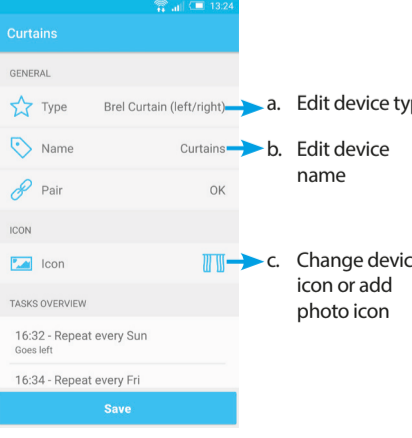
13:24

Curtains

GENERAL

Type Brel Curtain (left/right)

Name Curtains

Pair OK

ICON

Icon

TASKS OVERVIEW

16:32 - Repeat every Sun
Goes left

16:34 - Repeat every Fri

Save

a. Edit device typ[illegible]

b. Edit device name

c. Change devic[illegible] icon or add photo icon